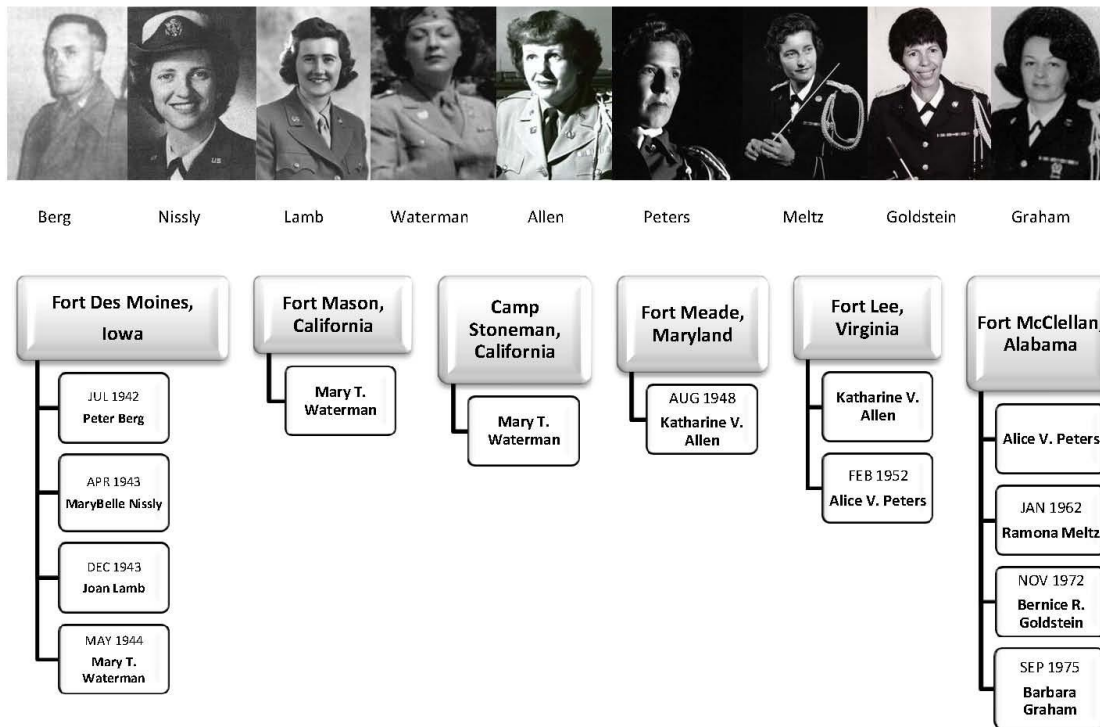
Berg Nissly Lamb Waterman Allen Peters Meltz Goldstein Graham

Fort Des Moines, Iowa

JUL 1942
Peter Berg

APR 1943
MaryBelle Nissly

DEC 1943
Joan Lamb

MAY 1944
Mary T. Waterman

Fort Mason, California

Mary T. Waterman

Camp Stoneman, California

Mary T. Waterman

Fort Meade, Maryland

AUG 1948
Katharine V. Allen

Fort Lee, Virginia

Katharine V. Allen

FEB 1952
Alice V. Peters

Fort McClellan, Alabama

Alice V. Peters

JAN 1962
Ramona Meltz

NOV 1972
Bernice R. Goldstein

SEP 1975
Barbara Graham